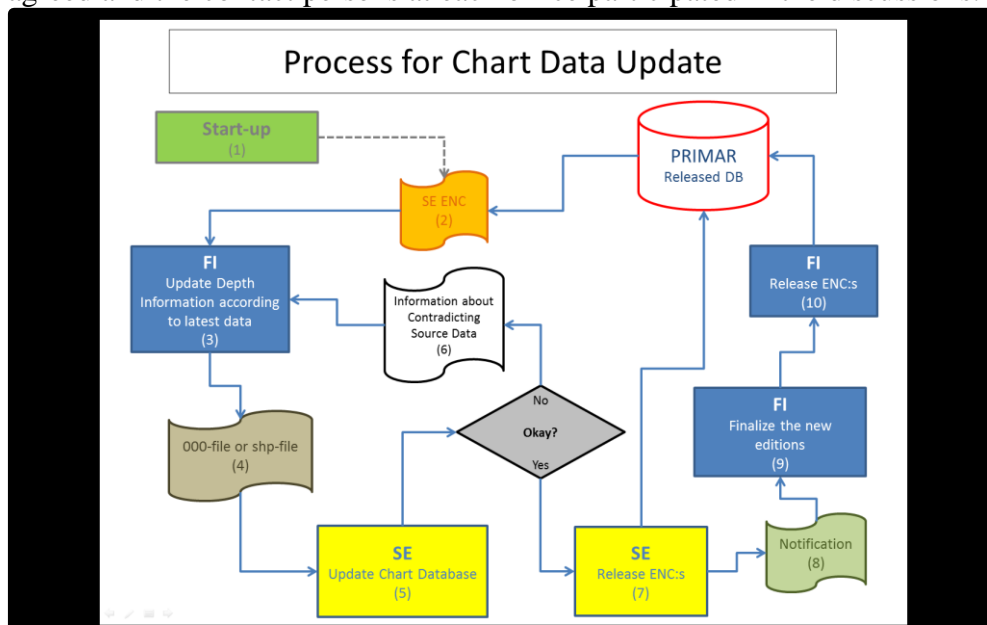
Process for Chart Data Update

Start-up
(1)

SE ENC
(2)

PRIMAR
Released DB

FI
Update Depth Information according to latest data
(3)

Information about Contradicting Source Data
(6)

FI
Release ENC:s
(10)

No

Okay?

Yes

000-file or shp-file
(4)

FI
Finalize the new editions
(9)

SE
Update Chart Database
(5)

SE
Release ENC:s
(7)

Notification
(8)